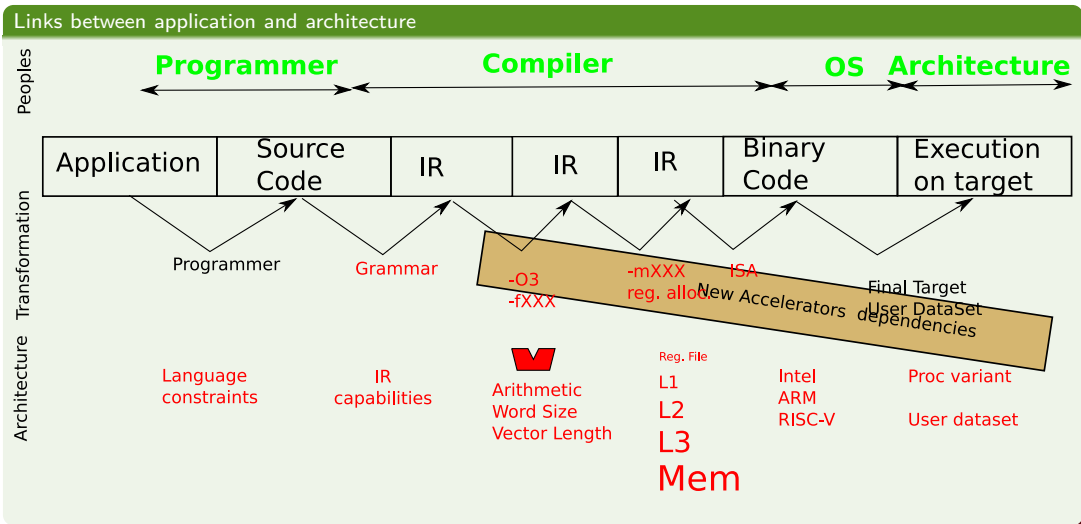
Links between application and architecture

Peoples

Programmer

Compiler

OS

Architecture

| Application | Source Code | IR | IR | IR | Binary Code | Execution on target |
|---|---|---|---|---|---|---|

Transformation

Programmer

Grammar

-O3
-fXXX

-mXXX
reg. alloc.

ISA

New Accelerators

Final Target
User DataSet
dependencies

Architecture

Language constraints

IR capabilities

Arithmetic
Word Size
Vector Length

Reg. File
L1
L2
L3
Mem

Intel
ARM
RISC-V

Proc variant

User dataset